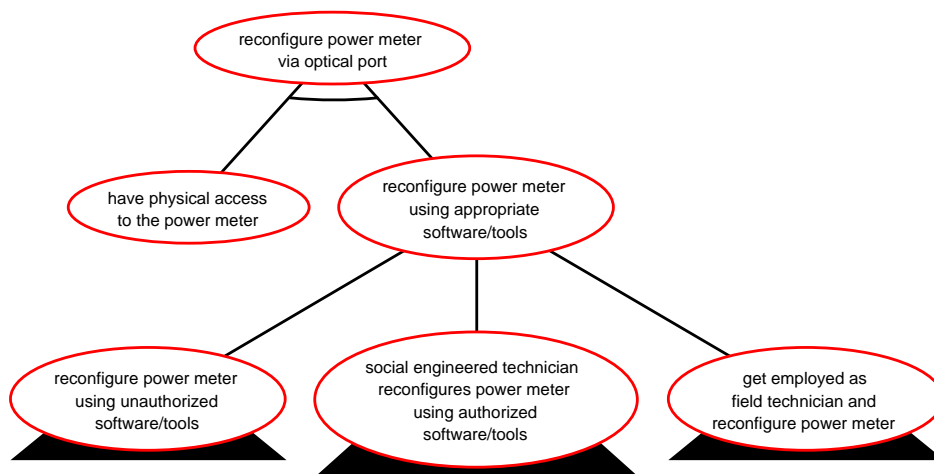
reconfigure power meter via optical port

have physical access to the power meter

reconfigure power meter using appropriate software/tools

reconfigure power meter using unauthorized software/tools

social engineered technician reconfigures power meter using authorized software/tools

get employed as field technician and reconfigure power meter